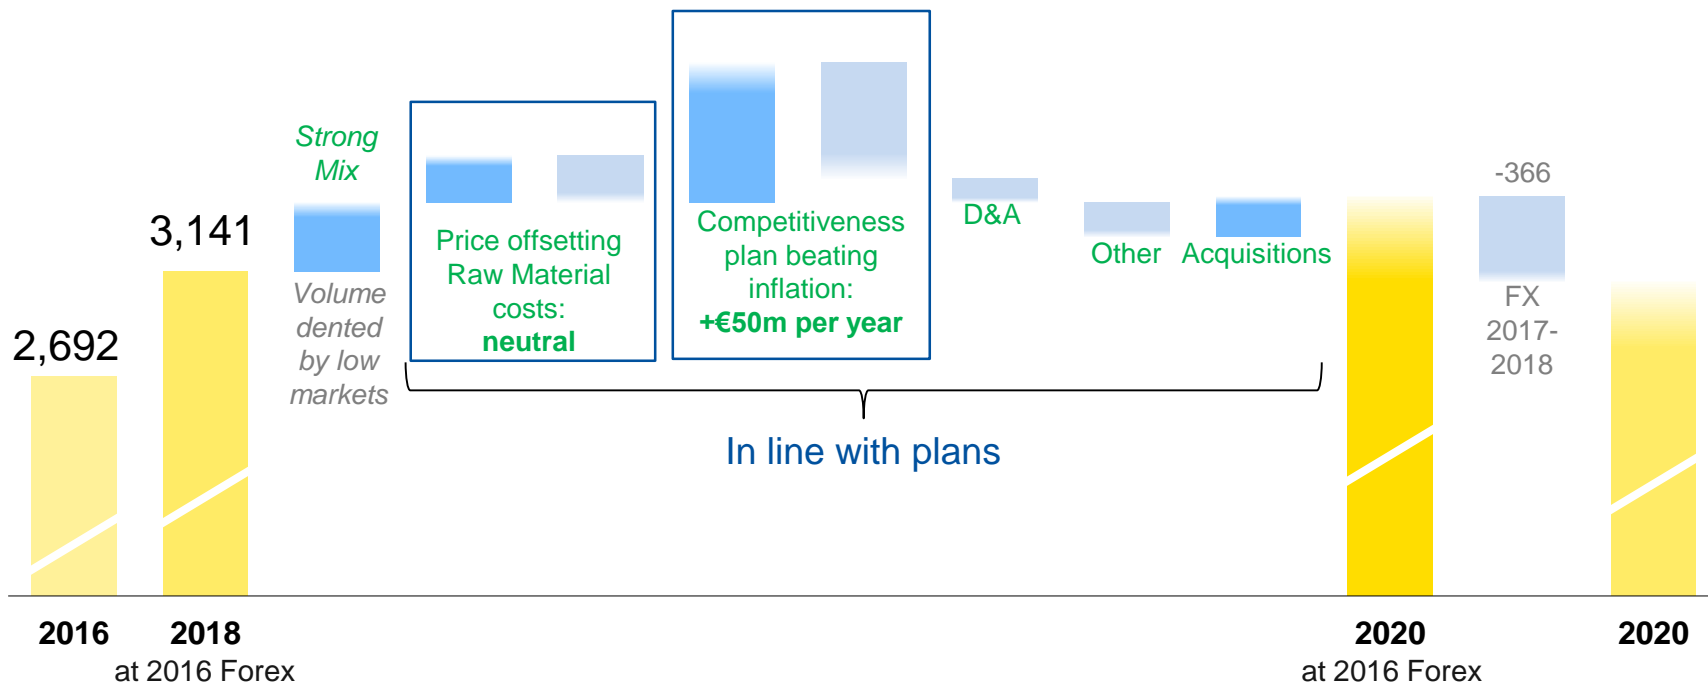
Strong Mix

3,141

2,692

Volume dented by low markets

Price offsetting Raw Material costs: **neutral**

Competitiveness plan beating inflation: **+€50m per year**

D&A

Other

Acquisitions

-366

FX 2017-2018

In line with plans

2016

2018
at 2016 Forex

2020
at 2016 Forex

2020